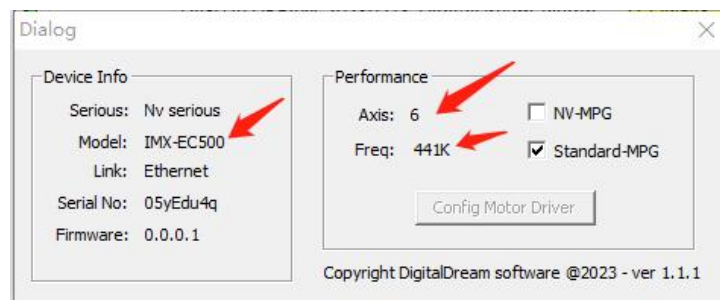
Dialog

Device Info

Serious: Nv serious
Model: IMX-EC500
Link: Ethernet
Serial No: 05yEdu4q
Firmware: 0.0.0.1

Performance

Axis: 6
Freq: 441K

NV-MPG
Standard-MPG

Config Motor Driver

Copyright DigitalDream software @2023 - ver 1.1.1